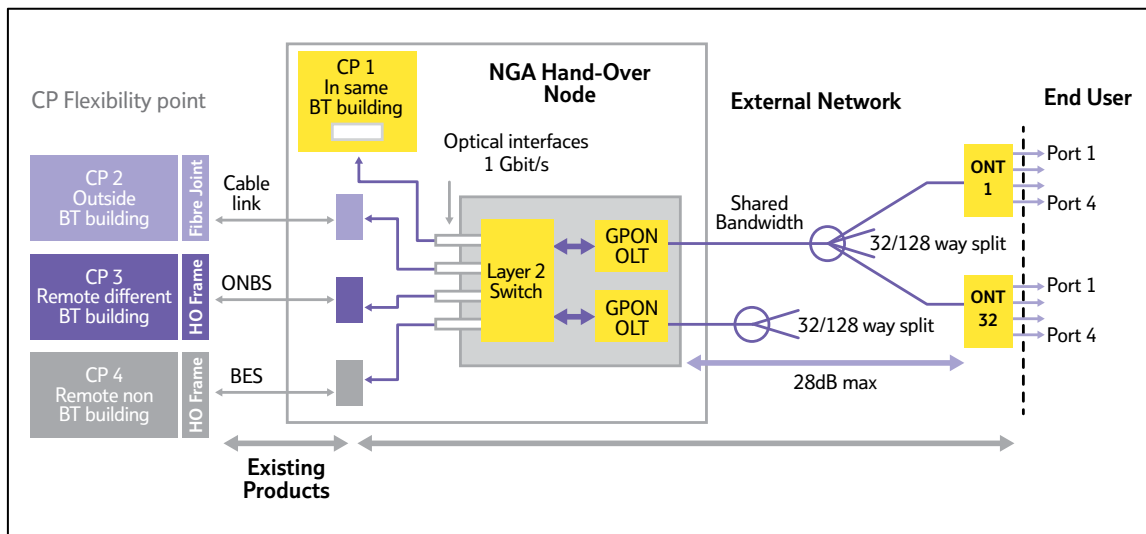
CP Flexibility point

CP 1
In same
BT building

NGA Hand-Over
Node

External Network

End User

Optical interfaces
1 Gbit/s

CP 2
Outside
BT building

Fibre Joint

Cable
link

CP 3
Remote different
BT building

HO Frame

ONBS

CP 4
Remote non
BT building

HO Frame

BES

Layer 2
Switch

GPON
OLT

GPON
OLT

Shared
Bandwidth

32/128 way split

32/128 way split

ONT
1

ONT
32

Port 1

Port 4

Port 1

Port 4

28dB max

Existing
Products